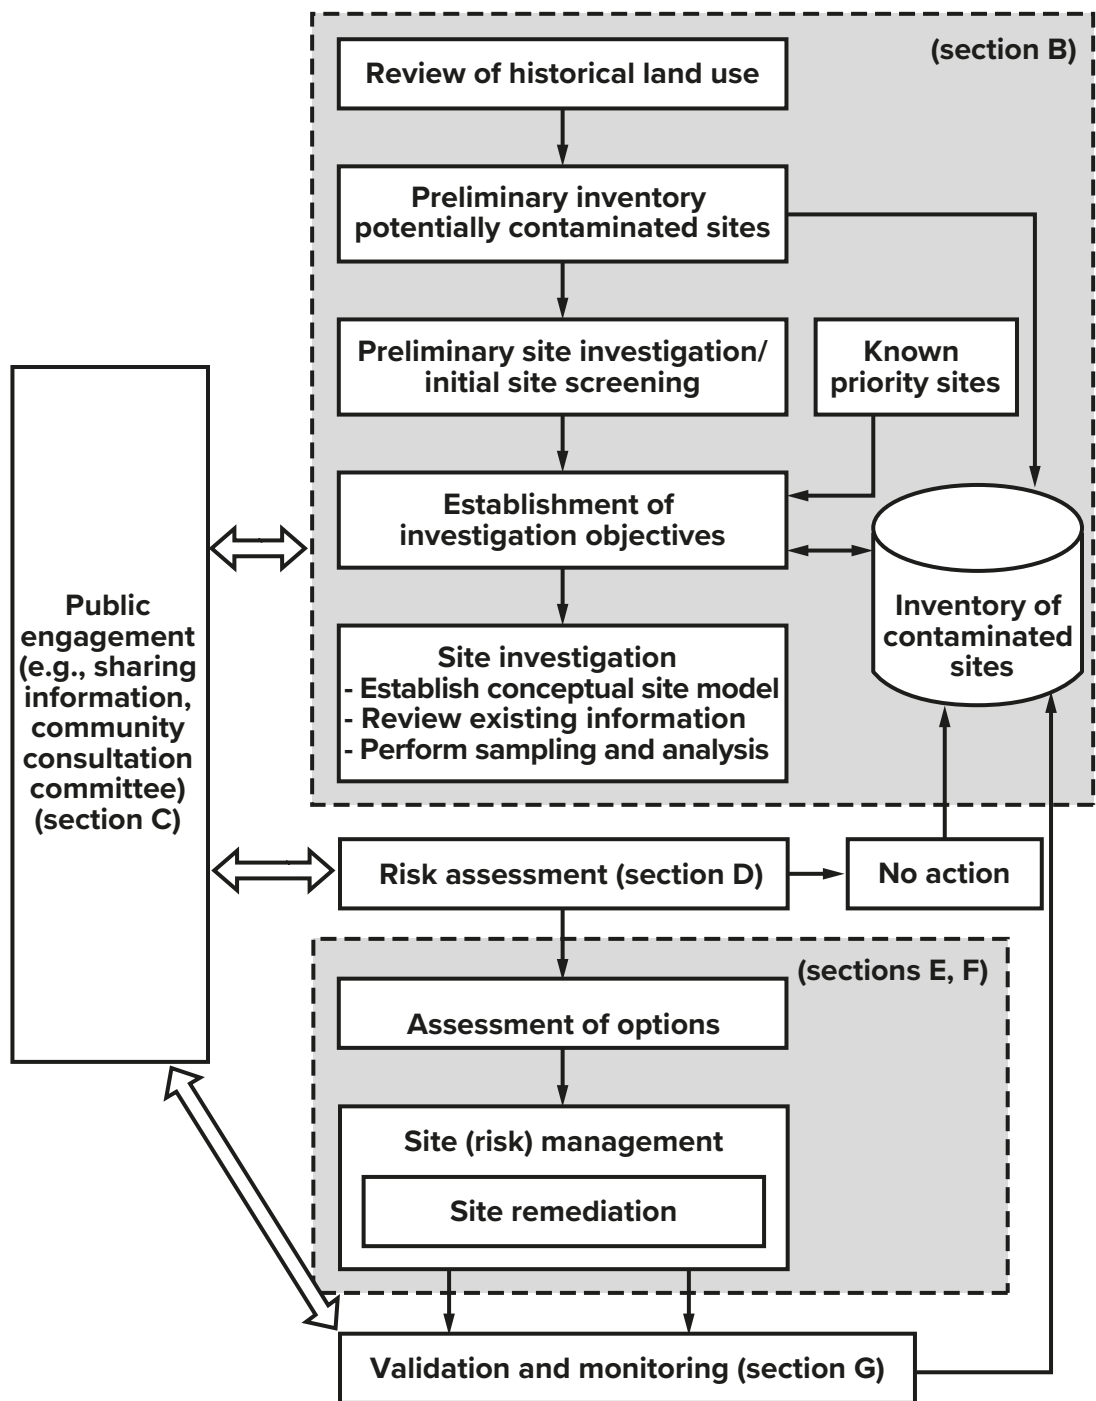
(section B)

Review of historical land use

Preliminary inventory potentially contaminated sites

Preliminary site investigation/ initial site screening

Known priority sites

Establishment of investigation objectives

Inventory of contaminated sites

Site investigation
- Establish conceptual site model
- Review existing information
- Perform sampling and analysis

Public engagement (e.g., sharing information, community consultation committee) (section C)

Risk assessment (section D)

No action

(sections E, F)

Assessment of options

Site (risk) management

Site remediation

Validation and monitoring (section G)